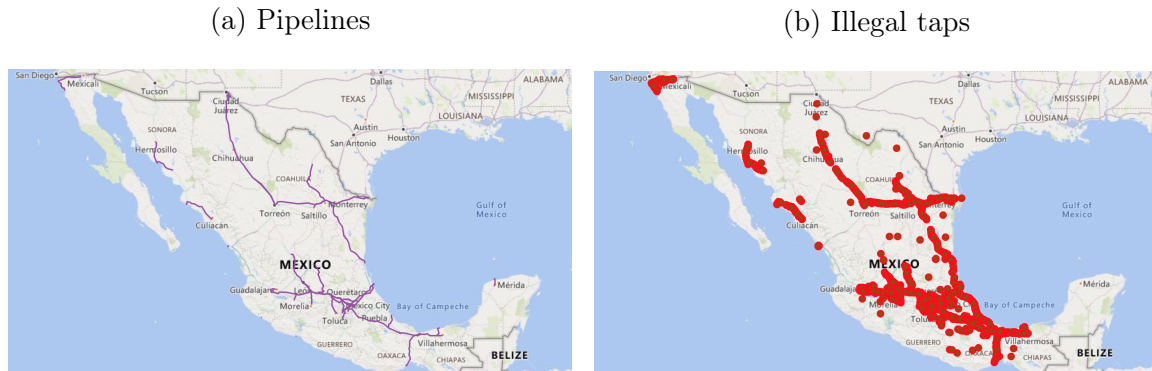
(a) Pipelines

San Diego
Mexicali
Tucson
Dallas
ALABAMA
MISSISSIPPI
TEXAS
LOUISIANA
Ciudad Juárez
Austin
Houston
San Antonio
SONORA
Hermosillo
Chihuahua
COAHUILA
Gulf of Mexico
Monterrey
Torreón
Saltillo
Culiacán
MEXICO
Mérida
Guadalajara
León
Querétaro
Morelia
Mexico City
Bay of Campeche
Toluca
Puebla
GUERRERO
Villahermosa
OAXACA
CHIAPAS
BELIZE

(b) Illegal taps

San Diego
Mexicali
Tucson
Dallas
ALABAMA
MISSISSIPPI
TEXAS
LOUISIANA
Ciudad Juárez
Austin
Houston
San Antonio
SONORA
Hermosillo
Chihuahua
COAHUILA
Gulf of Mexico
Torreón
Saltillo
Culiacán
MEXICO
Mérida
Guadalajara
Morelia
Bay of Campeche
Toluca
GUERRERO
Villahermosa
OAXACA
CHIAPAS
BELIZE